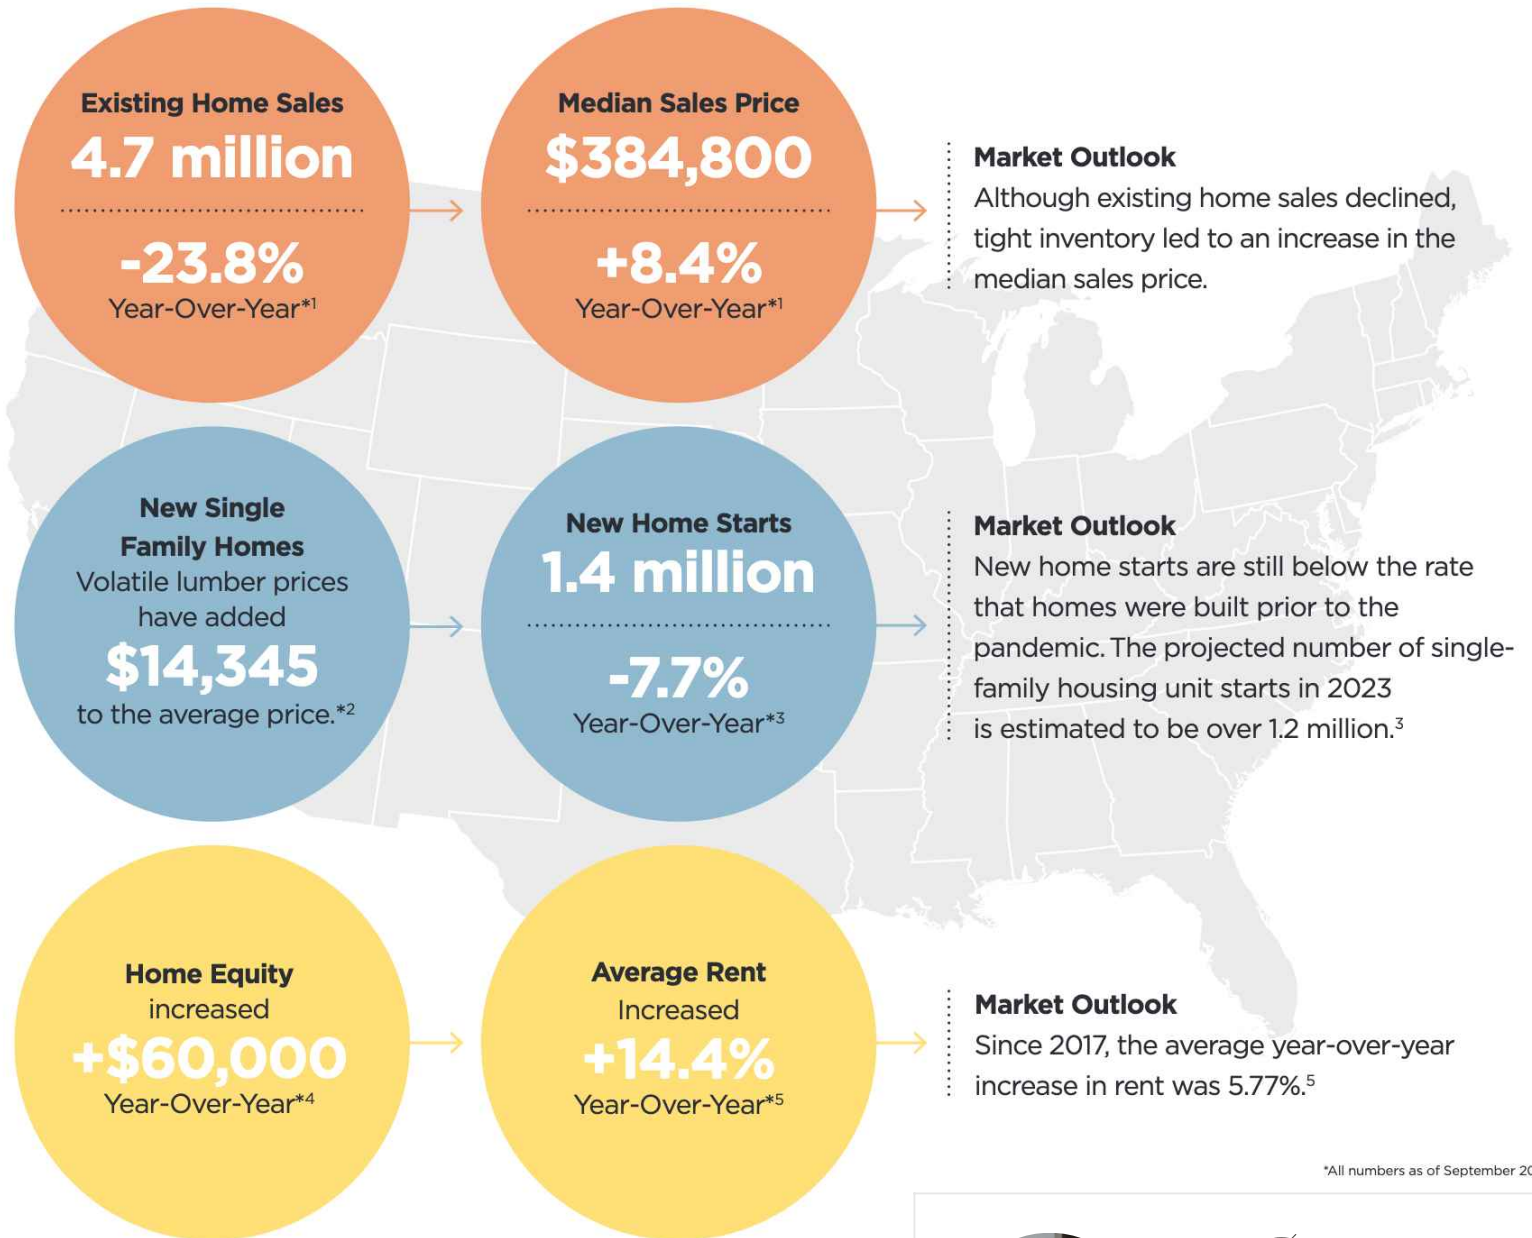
Existing Home Sales
4.7 million
-23.8%
Year-Over-Year*1

Median Sales Price
$384,800
+8.4%
Year-Over-Year*1

Market Outlook
Although existing home sales declined, tight inventory led to an increase in the median sales price.

New Single Family Homes
Volatile lumber prices have added
$14,345
to the average price.*2

New Home Starts
1.4 million
-7.7%
Year-Over-Year*3

Market Outlook
New home starts are still below the rate that homes were built prior to the pandemic. The projected number of single-family housing unit starts in 2023 is estimated to be over 1.2 million.$^3$

Home Equity
increased
+$60,000
Year-Over-Year*4

Average Rent
Increased
+14.4%
Year-Over-Year*5

Market Outlook
Since 2017, the average year-over-year increase in rent was 5.77%.$^5$

*All numbers as of September 2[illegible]